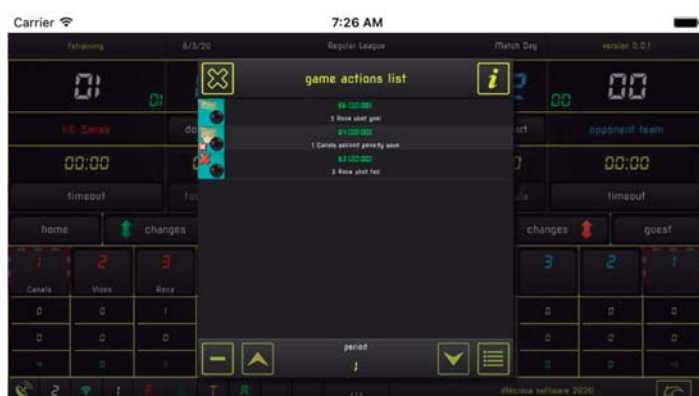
Carrier
7:26 AM

fstraining
6/3/20
Regular League
Match Day
version 0.0.1

01
00
00

HC Series
opponent team

00:00
00:00

timeout
timeout

home
changes
changes
guest

game actions list

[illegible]
3 Rocce shot goal
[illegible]
1 Canals second penalty save
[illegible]
3 Rocce shot fail

1
2
3
3
2
1
Canals
Vives
Rocce

0
0
1
0
0
0
0
0
0
0
0

period
1

2
1

dtecnica software 2020